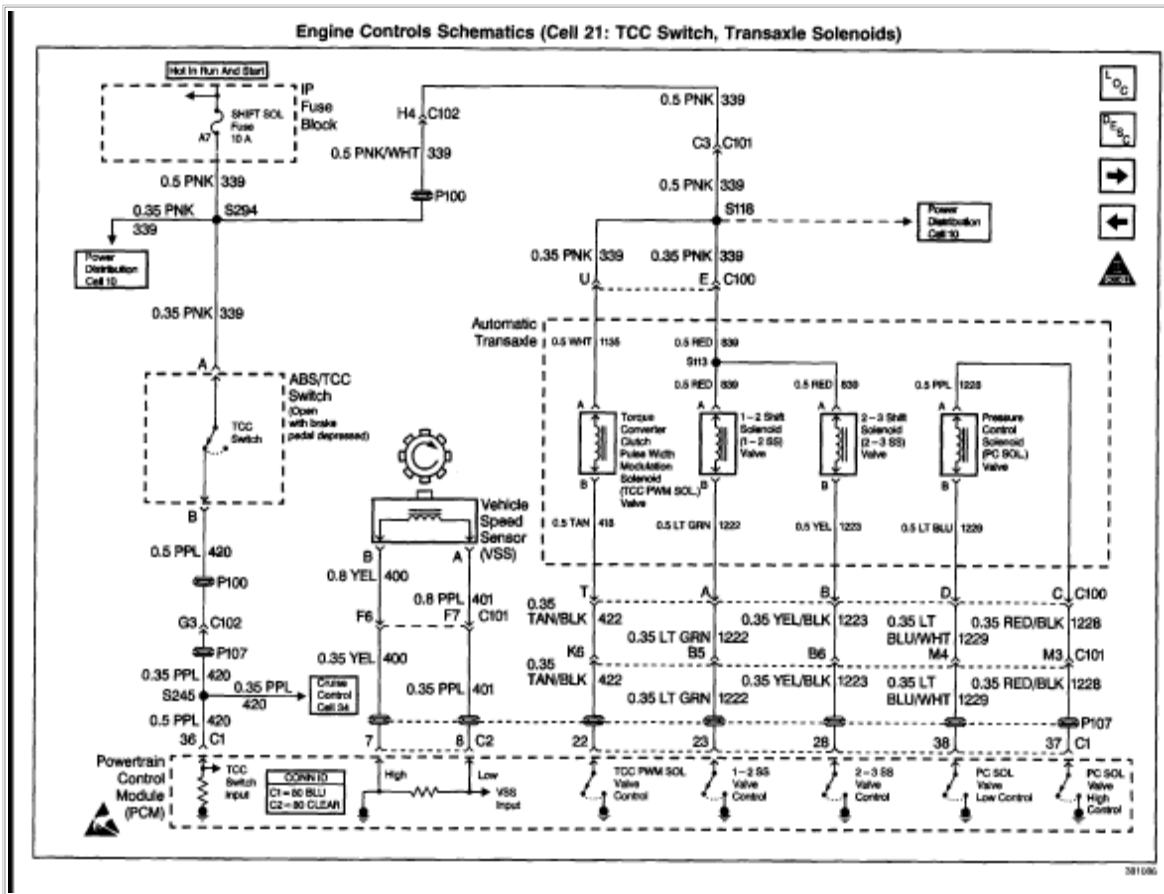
Engine Controls Schematics (Cell 21: TCC Switch, Transaxle Solenoids)

Hot In Run And Start

IP Fuse Block

SHIFT SOL Fuse 10 A

A7

0.5 PNK 339

0.35 PNK S294

339

Power Distribution Cell 10

0.35 PNK 339

A

ABS/TCC Switch (Open with brake pedal depressed)

TCC Switch

B

0.5 PPL 420

P100

G3 C102

P107

0.35 PPL 420

S245

0.35 PPL 420

Cruise Control Cell 34

0.5 PPL 420

36 C1

H4 C102

0.5 PNK/WHT 339

P100

0.5 PNK 339

C3 C101

0.5 PNK 339

S116

Power Distribution Cell 10

0.35 PNK 339

0.35 PNK 339

U

E C100

Automatic Transaxle

0.5 WHT 1135

0.5 RED 839

S113

0.5 RED 839

0.5 RED 839

0.5 PPL 1228

A

Torque Converter Clutch Pulse Width Modulation Solenoid (TCC PWM SOL.) Valve

B

A

1-2 Shift Solenoid (1-2 SS) Valve

B

A

2-3 Shift Solenoid (2-3 SS) Valve

B

A

Pressure Control Solenoid (PC SOL.) Valve

B

0.5 TAN 418

0.5 LT GRN 1222

0.5 YEL 1223

0.5 LT BLU 1229

Vehicle Speed Sensor (VSS)

B

A

0.8 YEL 400

0.8 PPL 401

F6

F7 C101

0.35 YEL 400

0.35 PPL 401

T

A

B

D

C C100

0.35 TAN/BLK 422

0.35 LT GRN 1222

0.35 YEL/BLK 1223

0.35 LT BLU/WHT 1229

0.35 RED/BLK 1228

K6

B5

B6

M4

M3 C101

0.35 TAN/BLK 422

0.35 LT GRN 1222

0.35 YEL/BLK 1223

0.35 LT BLU/WHT 1229

0.35 RED/BLK 1228

P107

7

8 C2

22

23

28

38

37 C1

Powertrain Control Module (PCM)

TCC Switch Input

CONN ID
C1 = 80 BLU
C2 = 80 CLEAR

High

Low

VSS Input

TCC PWM SOL Valve Control

1-2 SS Valve Control

2-3 SS Valve Control

PC SOL Valve Low Control

PC SOL Valve High Control

381086